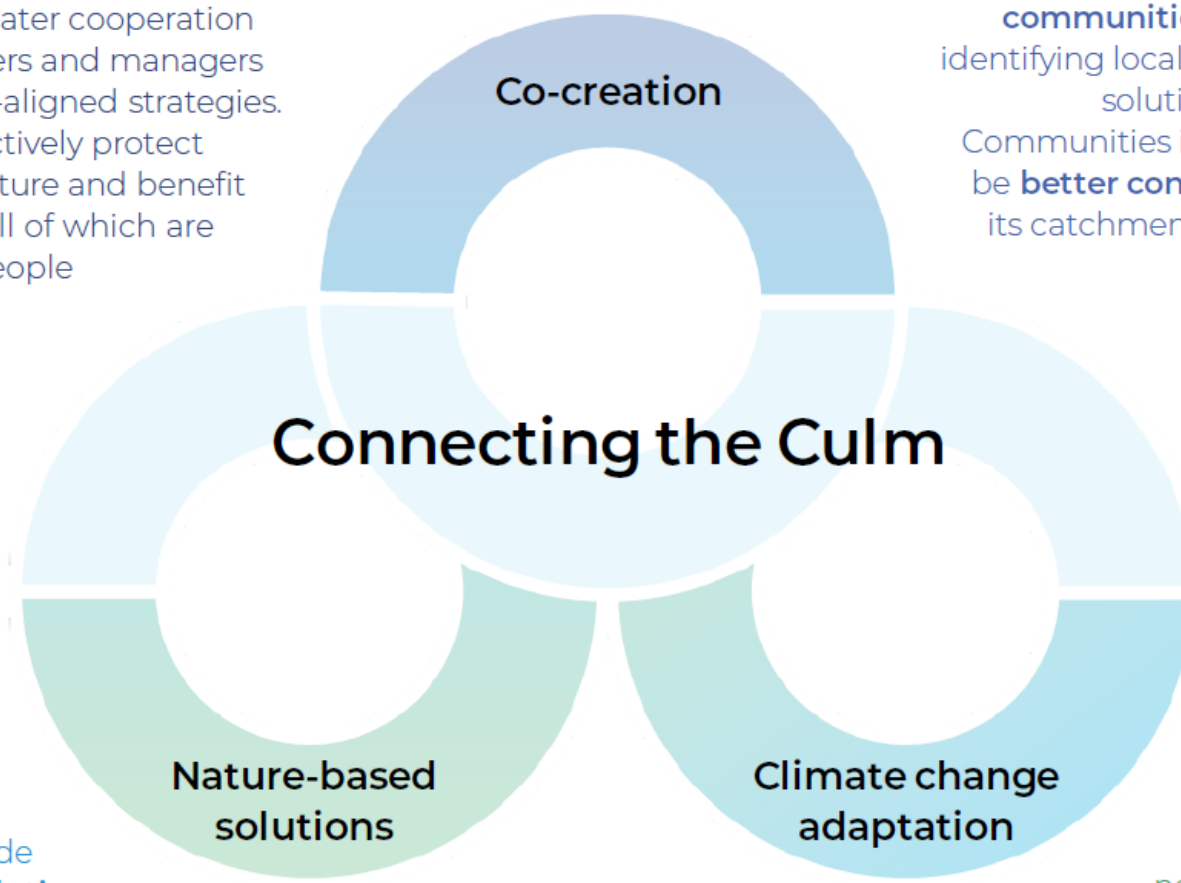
ater cooperation
ers and managers
-aligned strategies.
ctively protect
ture and benefit
ll of which are
eople

communiti
identifying local
soluti
Communities i
be better con
its catchmen

Co-creation

Connecting the Culm

Nature-based solutions

Climate change adaptation

de